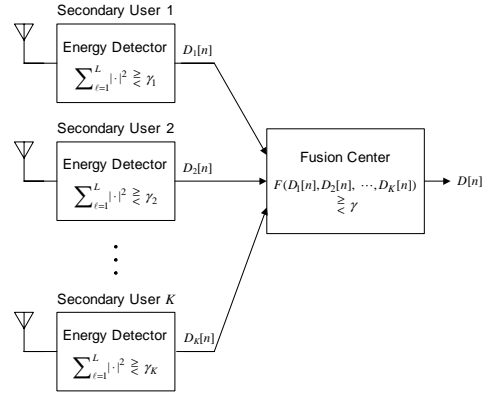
Secondary User 1

Energy Detector

$\sum_{\ell=1}^{L}|\cdot|^2 \gtrless \gamma_1$

$D_1[n]$

Secondary User 2

Energy Detector

$\sum_{\ell=1}^{L}|\cdot|^2 \gtrless \gamma_2$

$D_2[n]$

Secondary User $K$

Energy Detector

$\sum_{\ell=1}^{L}|\cdot|^2 \gtrless \gamma_K$

$D_K[n]$

Fusion Center

$F(D_1[n], D_2[n], \cdots, D_K[n]) \gtrless \gamma$

$D[n]$